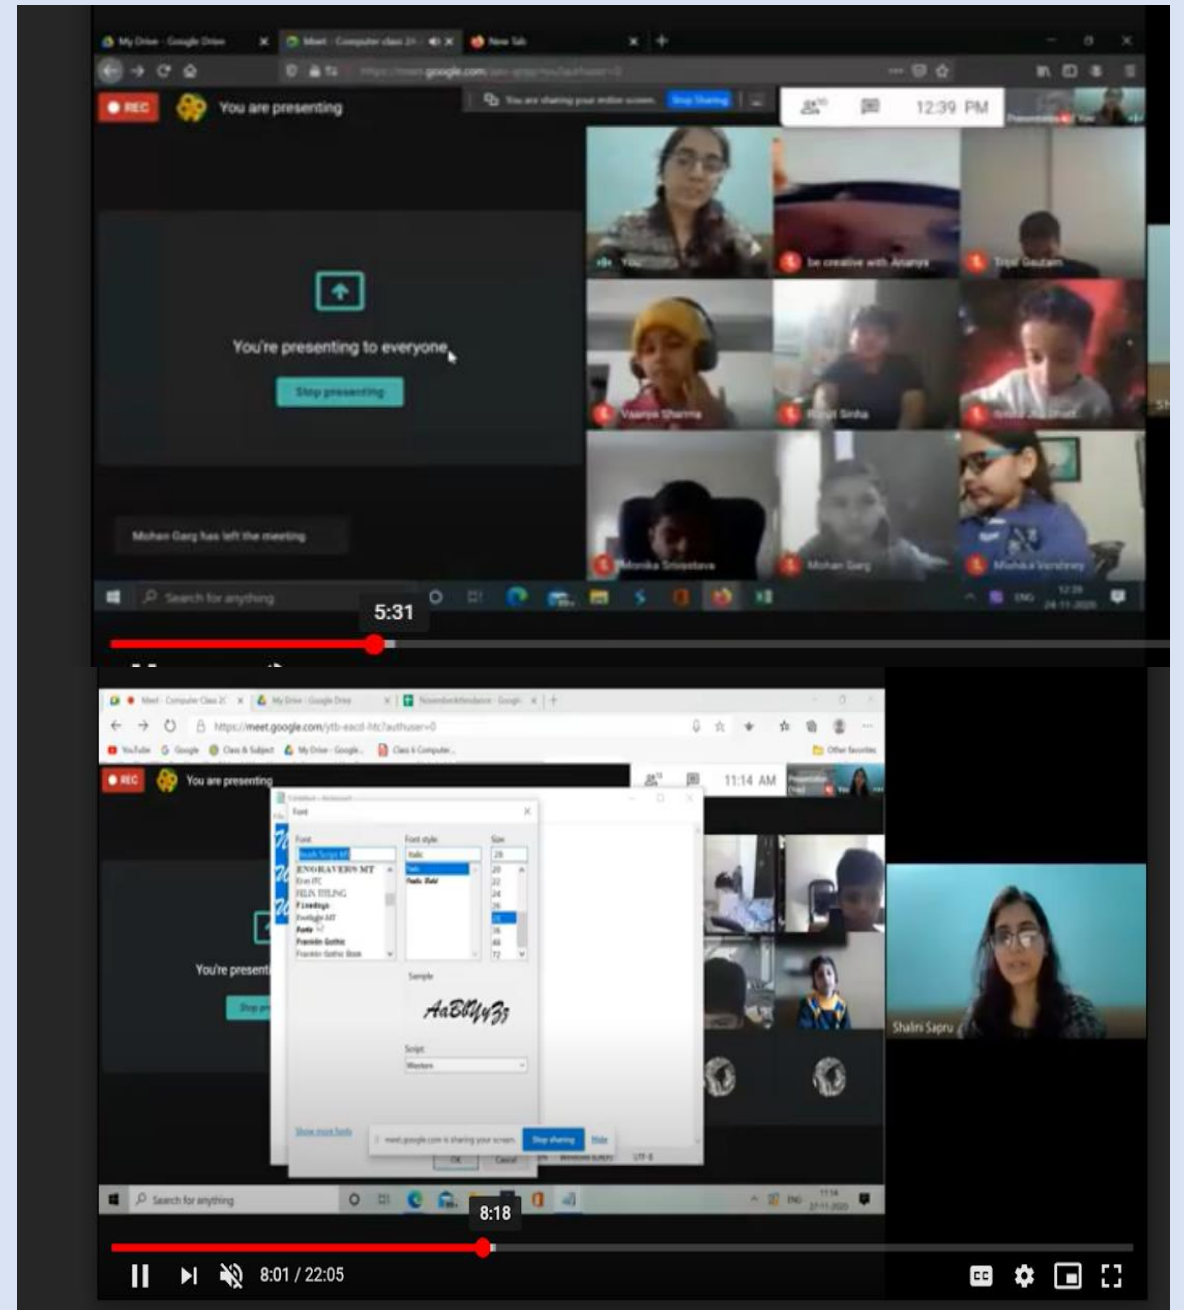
My Drive - Google Drive
Meet - Computer class 2
New Tab
https://meet.google.com
REC
You are presenting
You are sharing your entire screen.
Stop Sharing
12:39 PM
You
be creative with Ananya
Tirth Gautam
Vaanya Sharma
Sinha
You're presenting to everyone
Stop presenting
Mohan Garg has left the meeting
Monika Srivastava
Mohan Garg
Search for anything
5:31
ENG
12:39
24-11-2020

Meet - Computer Class 2
My Drive - Google Drive
NovemberAttendance - Google
https://meet.google.com/ytb-eacd-htc?authuser=0
YouTube
Google
Class & Subject
My Drive - Google...
Class 6 Computer...
Other favorites
REC
You are presenting
11:14 AM
Untitled - Notepad
Font
Font
Font style:
Size:
Italic
28
ENGRAVERS MT
Eras ITC
FELIX TITLING
Footlight MT
Franklin Gothic
Franklin Gothic Book
Bold Italic
20
22
24
26
28
36
48
72
Sample
AaBbYyZz
Script:
Western
Show more fonts
meet.google.com is sharing your screen.
Stop sharing
Hide
OK
Cancel
Windows (CRLF)
UTF-8
You're present
Shalini Sapru
Search for anything
ENG
11:14
27-11-2020
8:18
8:01 / 22:05